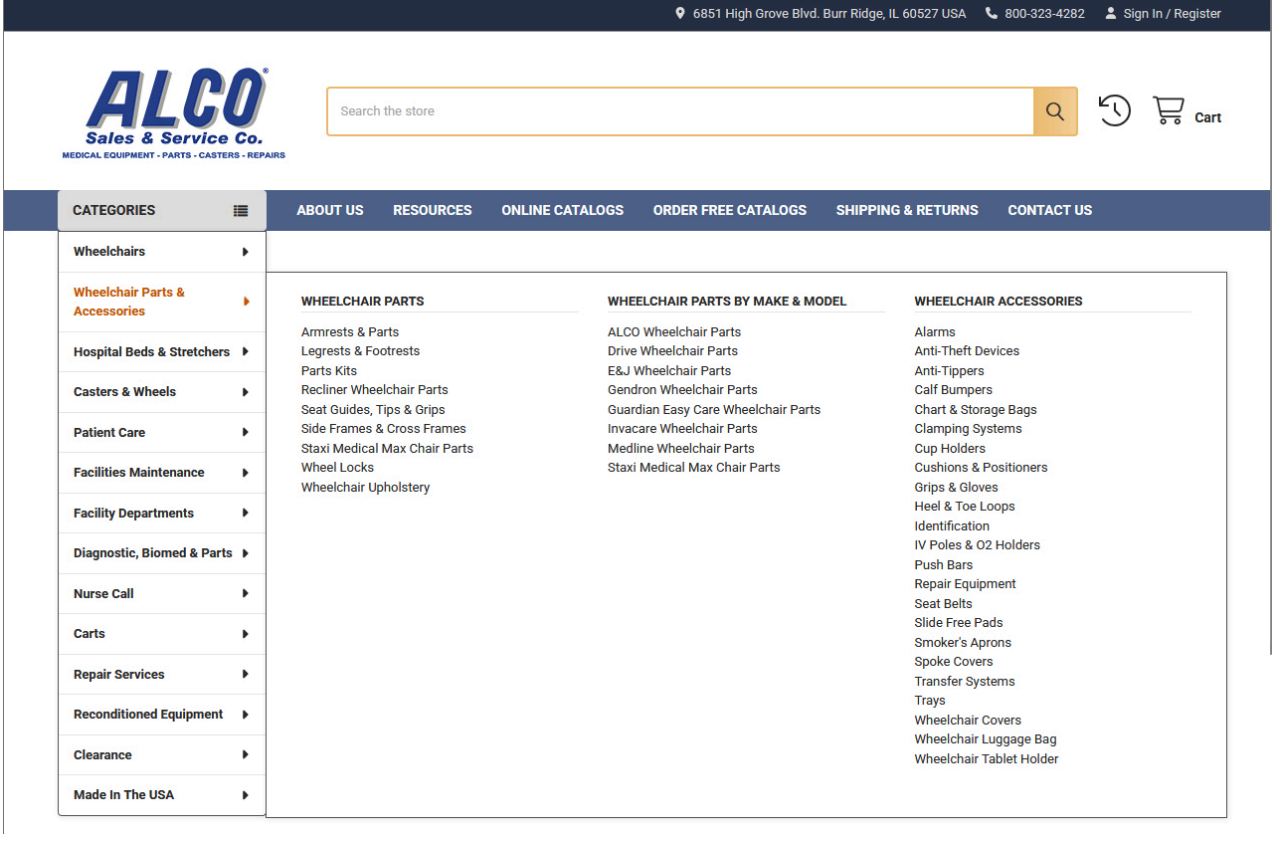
6851 High Grove Blvd. Burr Ridge, IL 60527 USA 800-323-4282 Sign In / Register

ALCO®
Sales & Service Co.
MEDICAL EQUIPMENT - PARTS - CASTERS - REPAIRS

Search the store

Cart

CATEGORIES

ABOUT US RESOURCES ONLINE CATALOGS ORDER FREE CATALOGS SHIPPING & RETURNS CONTACT US

Wheelchairs
Wheelchair Parts & Accessories
Hospital Beds & Stretchers
Casters & Wheels
Patient Care
Facilities Maintenance
Facility Departments
Diagnostic, Biomed & Parts
Nurse Call
Carts
Repair Services
Reconditioned Equipment
Clearance
Made In The USA

WHEELCHAIR PARTS
Armrests & Parts
Legrests & Footrests
Parts Kits
Recliner Wheelchair Parts
Seat Guides, Tips & Grips
Side Frames & Cross Frames
Staxi Medical Max Chair Parts
Wheel Locks
Wheelchair Upholstery

WHEELCHAIR PARTS BY MAKE & MODEL
ALCO Wheelchair Parts
Drive Wheelchair Parts
E&J Wheelchair Parts
Gendron Wheelchair Parts
Guardian Easy Care Wheelchair Parts
Invacare Wheelchair Parts
Medline Wheelchair Parts
Staxi Medical Max Chair Parts

WHEELCHAIR ACCESSORIES
Alarms
Anti-Theft Devices
Anti-Tippers
Calf Bumpers
Chart & Storage Bags
Clamping Systems
Cup Holders
Cushions & Positioners
Grips & Gloves
Heel & Toe Loops
Identification
IV Poles & O2 Holders
Push Bars
Repair Equipment
Seat Belts
Slide Free Pads
Smoker's Aprons
Spoke Covers
Transfer Systems
Trays
Wheelchair Covers
Wheelchair Luggage Bag
Wheelchair Tablet Holder